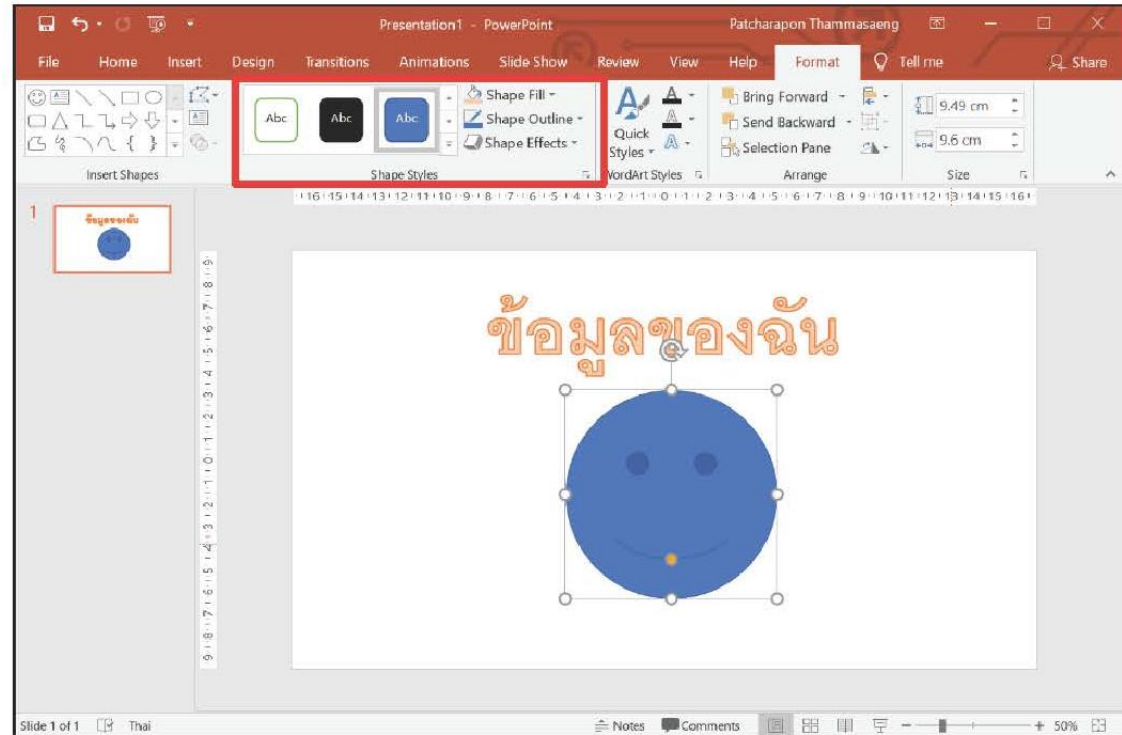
Presentation1 - PowerPoint Patcharapon Thammasaeng

File Home Insert Design Transitions Animations Slide Show Review View Help Format Tell me Share

Insert Shapes

Abc Abc Abc

Shape Fill
Shape Outline
Shape Effects

Shape Styles

Quick Styles

WordArt Styles

Bring Forward
Send Backward
Selection Pane

Arrange

9.49 cm
9.6 cm

Size

1

ข้อมูลของฉัน

ข้อมูลของฉัน

Slide 1 of 1 Thai Notes Comments 50%